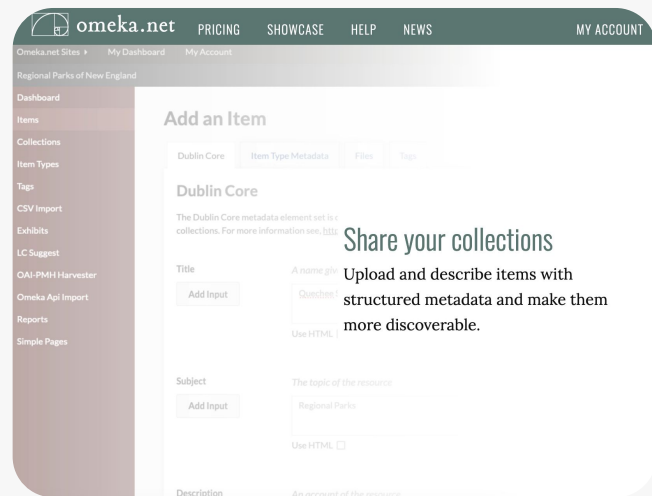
omeka.net PRICING SHOWCASE HELP NEWS MY ACCOUNT

Omeka.net Sites ▸ My Dashboard My Account

Regional Parks of New England

Dashboard
Items
Collections
Item Types
Tags
CSV Import
Exhibits
LC Suggest
OAI-PMH Harvester
Omeka Api Import
Reports
Simple Pages

Add an Item

Dublin Core Item Type Metadata Files Tags

Dublin Core

The Dublin Core metadata element set is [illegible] collections. For more information see, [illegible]

Title A name giv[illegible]

Add Input

Quechee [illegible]

Use HTML

Subject The topic of the resource

Add Input

Regional Parks

Use HTML ☐

Description An account of the resource

Share your collections

Upload and describe items with structured metadata and make them more discoverable.